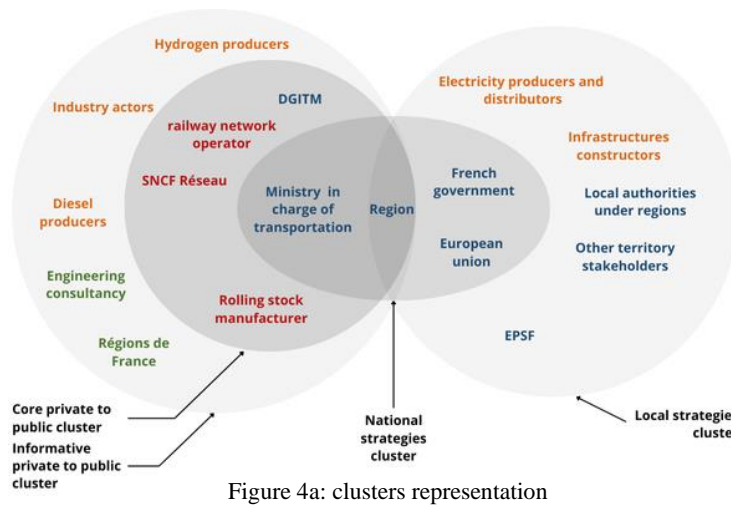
Hydrogen producers

Industry actors

DGITM

railway network operator

SNCF Réseau

Diesel producers

Engineering consultancy

Régions de France

Rolling stock manufacturer

Ministry in charge of transportation

Region

French government

European union

Electricity producers and distributors

Infrastructures constructors

Local authorities under regions

Other territory stakeholders

EPSF

Core private to public cluster

Informative private to public cluster

National strategies cluster

Local strategie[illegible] cluste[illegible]

Figure 4a: clusters representation